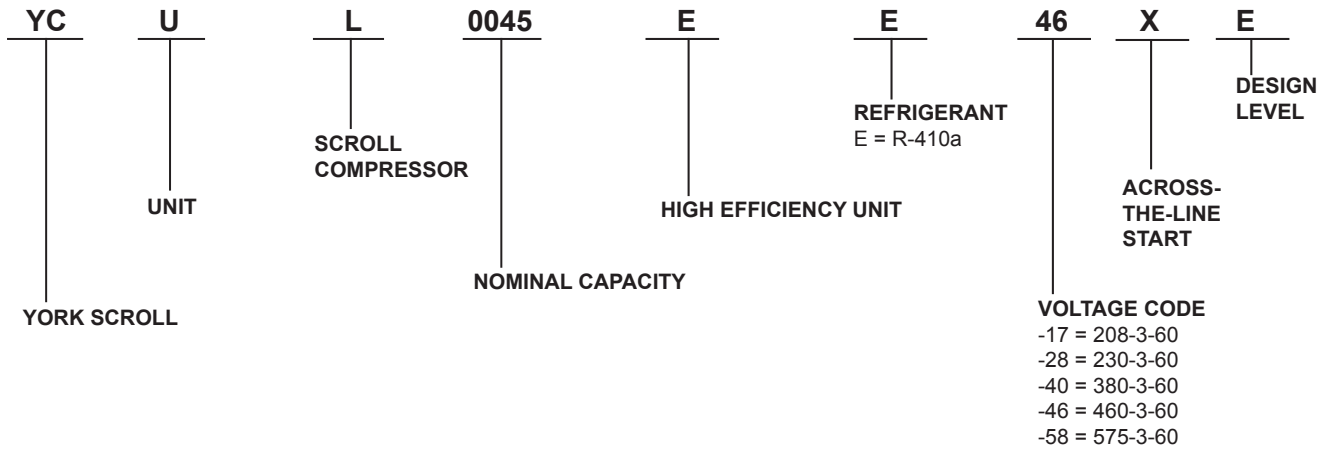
YC U L 0045 E E 46 X E

DESIGN LEVEL

REFRIGERANT
E = R-410a

SCROLL COMPRESSOR

ACROSS-THE-LINE START

UNIT

HIGH EFFICIENCY UNIT

NOMINAL CAPACITY

YORK SCROLL

VOLTAGE CODE
-17 = 208-3-60
-28 = 230-3-60
-40 = 380-3-60
-46 = 460-3-60
-58 = 575-3-60